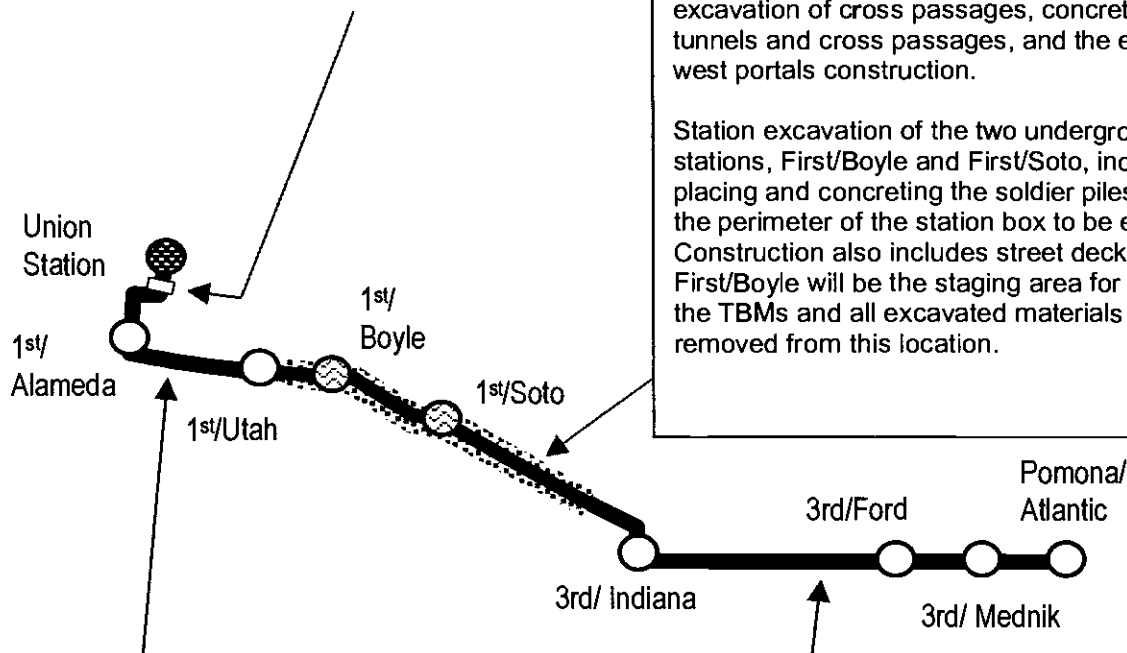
excavation of cross passages, concret tunnels and cross passages, and the e west portals construction.

Station excavation of the two undergro stations, First/Boyle and First/Soto, inc placing and concreting the soldier piles the perimeter of the station box to be e Construction also includes street deck First/Boyle will be the staging area for the TBMs and all excavated materials removed from this location.

Union Station

$1^{st}$/ Alameda

$1^{st}$/Utah

$1^{st}$/ Boyle

$1^{st}$/Soto

3rd/ Indiana

3rd/Ford

Pomona/ Atlantic

3rd/ Mednik